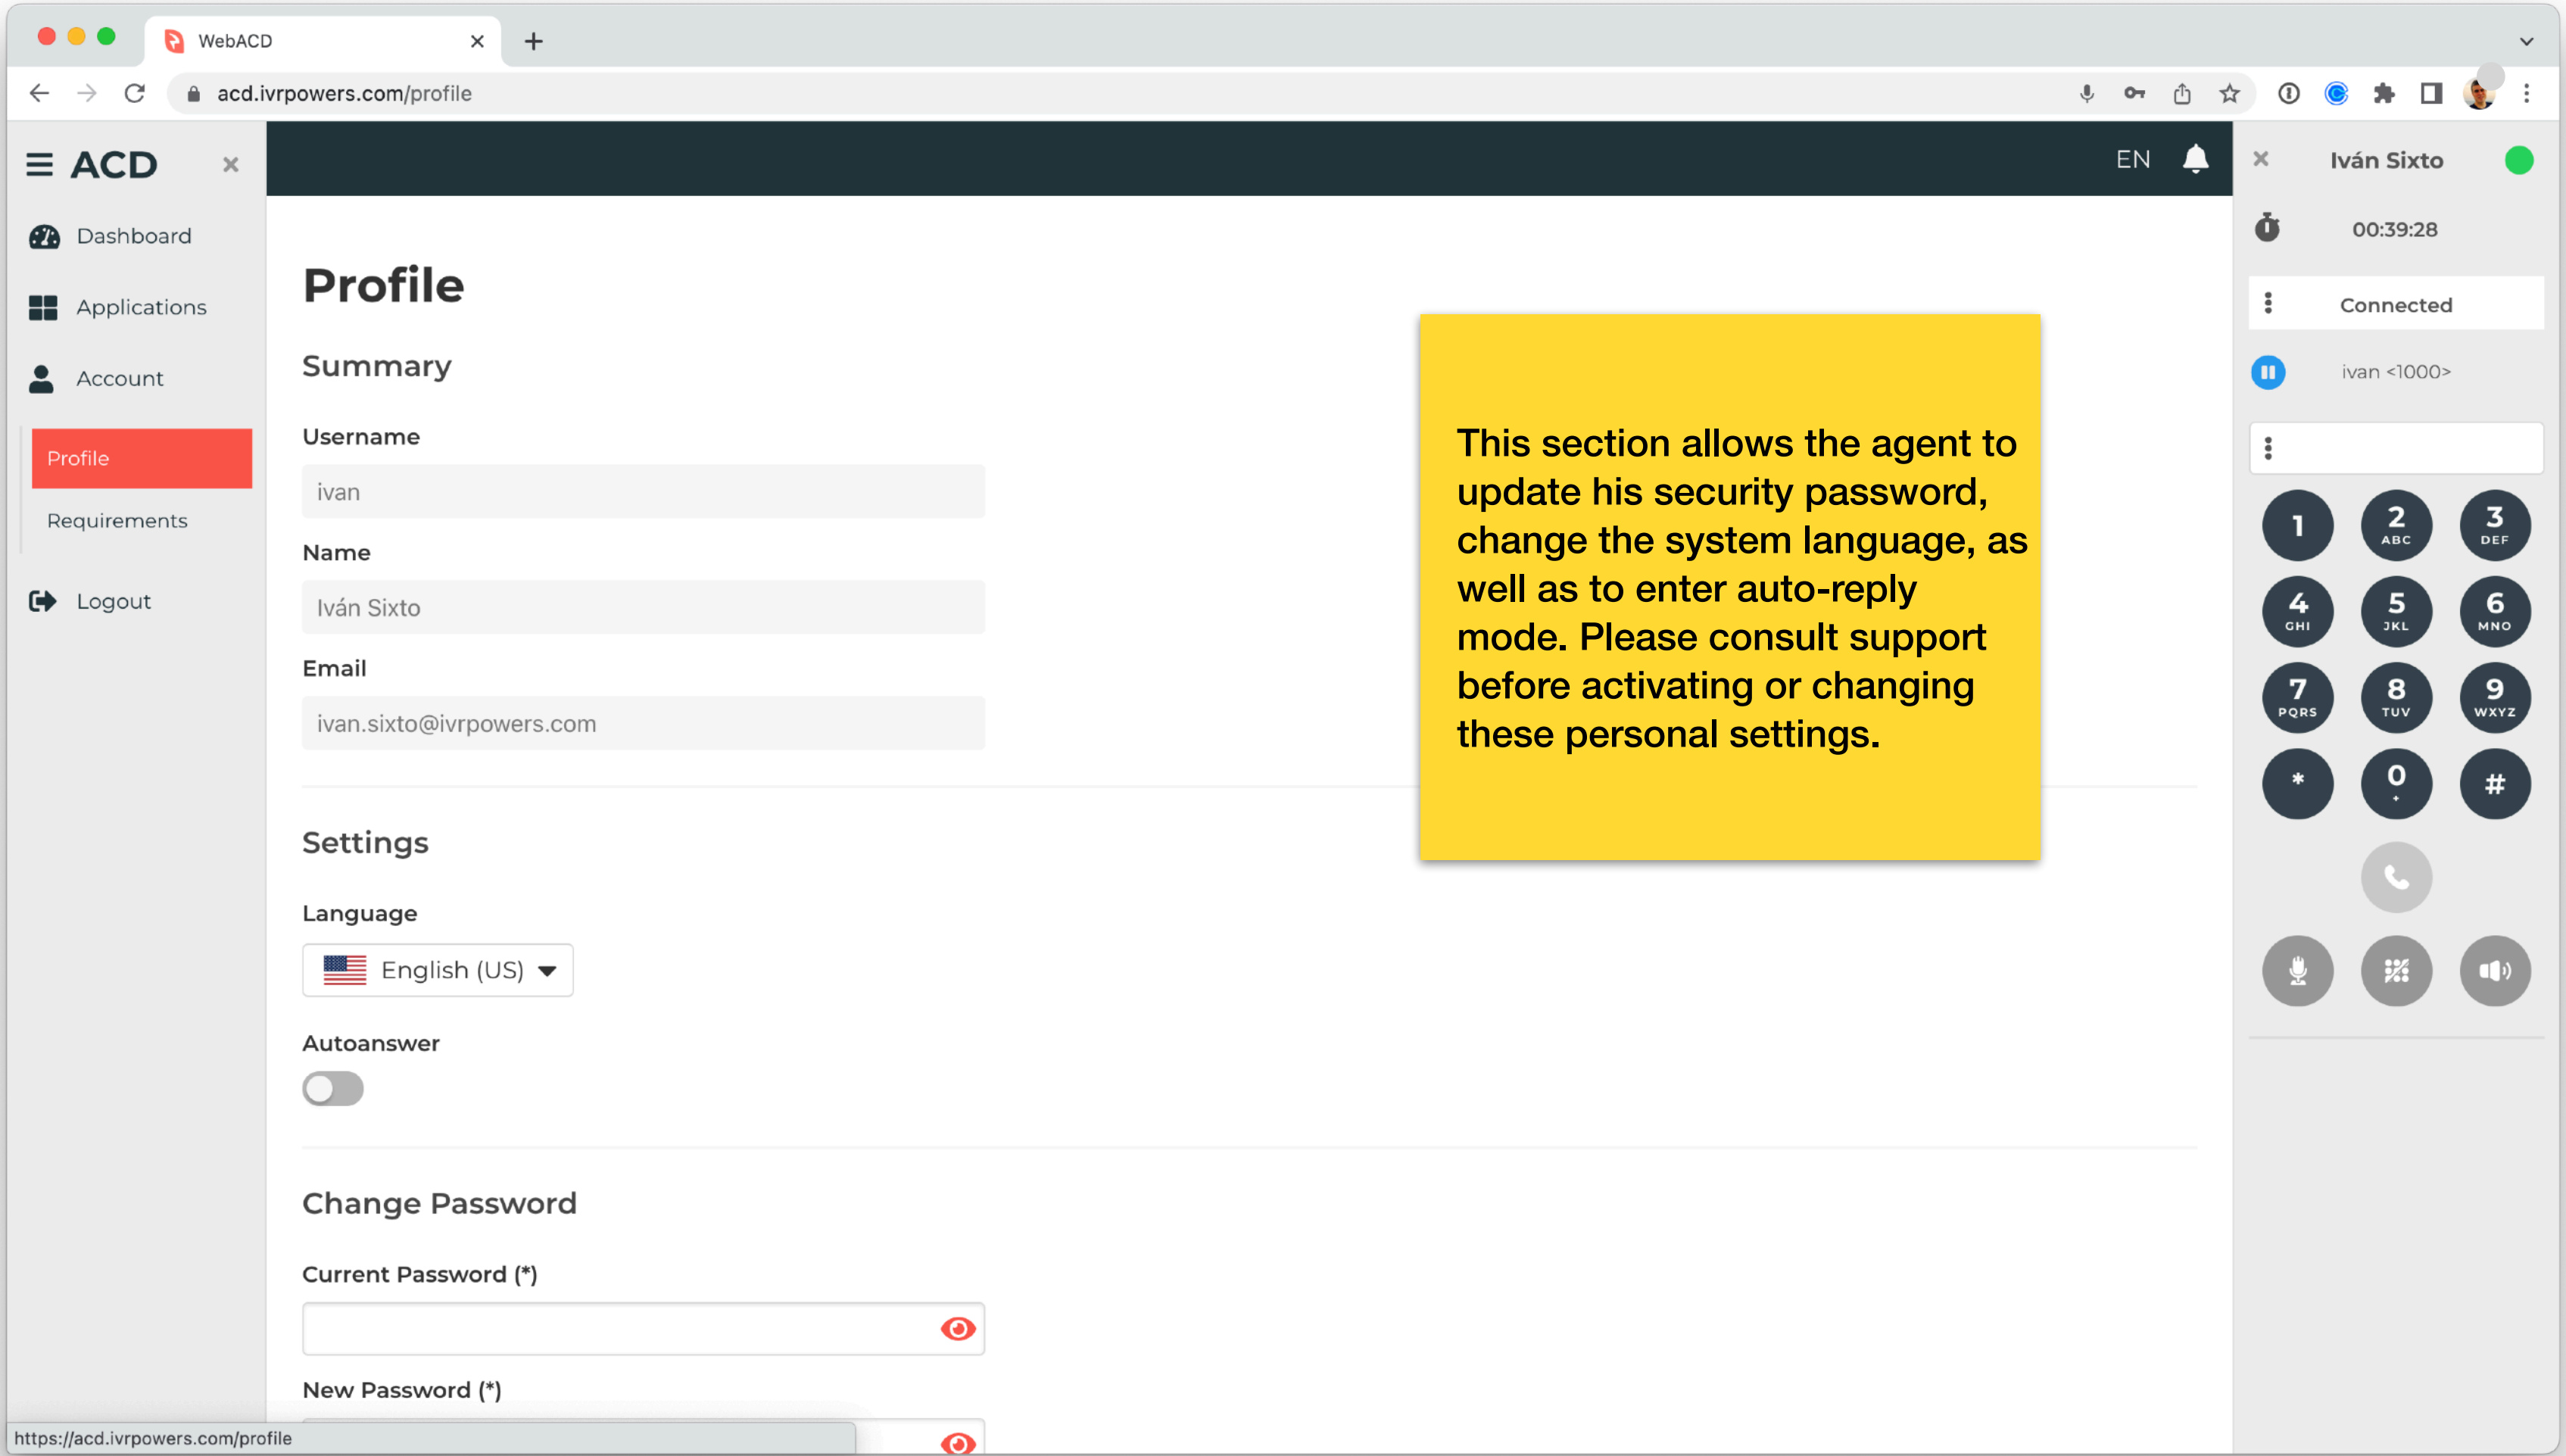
WebACD

acd.ivrpowers.com/profile

ACD

Dashboard

Applications

Account

Profile

Requirements

Logout

EN

Profile

Summary

Username

ivan

Name

Iván Sixto

Email

ivan.sixto@ivrpowers.com

Settings

Language

English (US)

Autoanswer

Change Password

Current Password (*)

New Password (*)

This section allows the agent to update his security password, change the system language, as well as to enter auto-reply mode. Please consult support before activating or changing these personal settings.

Iván Sixto

00:39:28

Connected

ivan <1000>

1

2 ABC

3 DEF

4 GHI

5 JKL

6 MNO

7 PQRS

8 TUV

9 WXYZ

*

0 +

#

https://acd.ivrpowers.com/profile